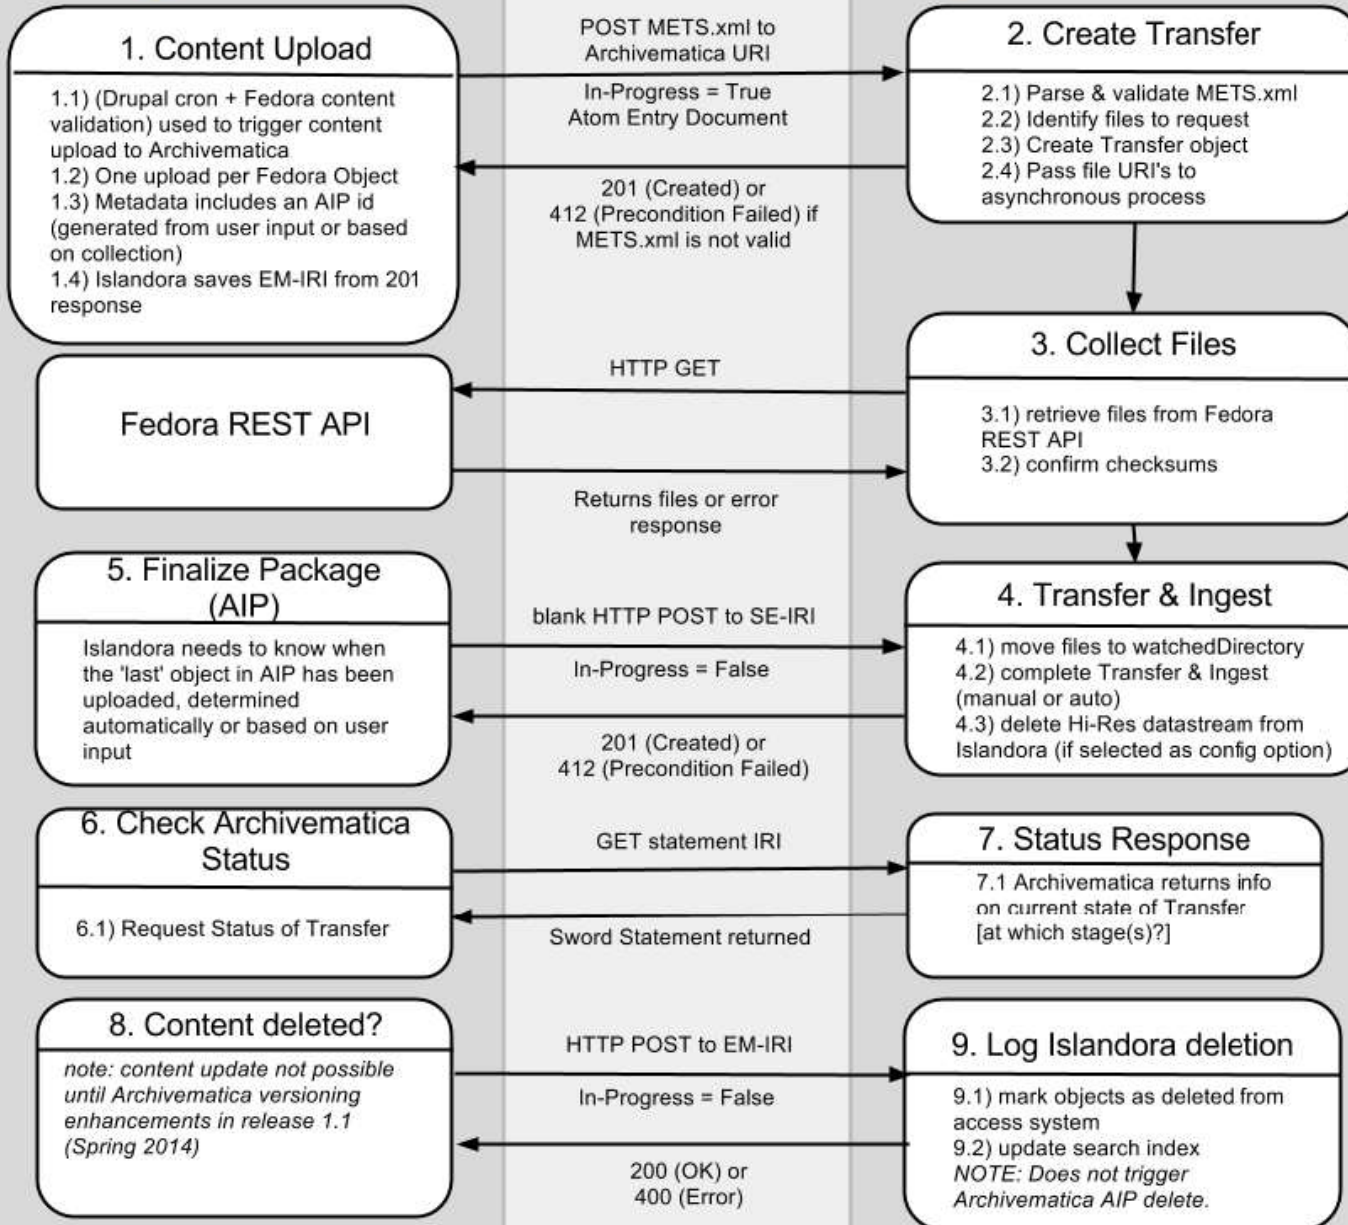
1. Content Upload

1.1) (Drupal cron + Fedora content validation) used to trigger content upload to Archivematica
1.2) One upload per Fedora Object
1.3) Metadata includes an AIP id (generated from user input or based on collection)
1.4) Islandora saves EM-IRI from 201 response

POST METS.xml to Archivematica URI

In-Progress = True
Atom Entry Document

201 (Created) or
412 (Precondition Failed) if METS.xml is not valid

2. Create Transfer

2.1) Parse & validate METS.xml
2.2) Identify files to request
2.3) Create Transfer object
2.4) Pass file URI's to asynchronous process

Fedora REST API

HTTP GET

Returns files or error response

3. Collect Files

3.1) retrieve files from Fedora REST API
3.2) confirm checksums

5. Finalize Package (AIP)

Islandora needs to know when the 'last' object in AIP has been uploaded, determined automatically or based on user input

blank HTTP POST to SE-IRI

In-Progress = False

201 (Created) or
412 (Precondition Failed)

4. Transfer & Ingest

4.1) move files to watchedDirectory
4.2) complete Transfer & Ingest (manual or auto)
4.3) delete Hi-Res datastream from Islandora (if selected as config option)

6. Check Archivematica Status

6.1) Request Status of Transfer

GET statement IRI

Sword Statement returned

7. Status Response

7.1 Archivematica returns info on current state of Transfer [at which stage(s)?]

8. Content deleted?

*note: content update not possible until Archivematica versioning enhancements in release 1.1 (Spring 2014)*

HTTP POST to EM-IRI

In-Progress = False

200 (OK) or
400 (Error)

9. Log Islandora deletion

9.1) mark objects as deleted from access system
9.2) update search index
*NOTE: Does not trigger Archivematica AIP delete.*